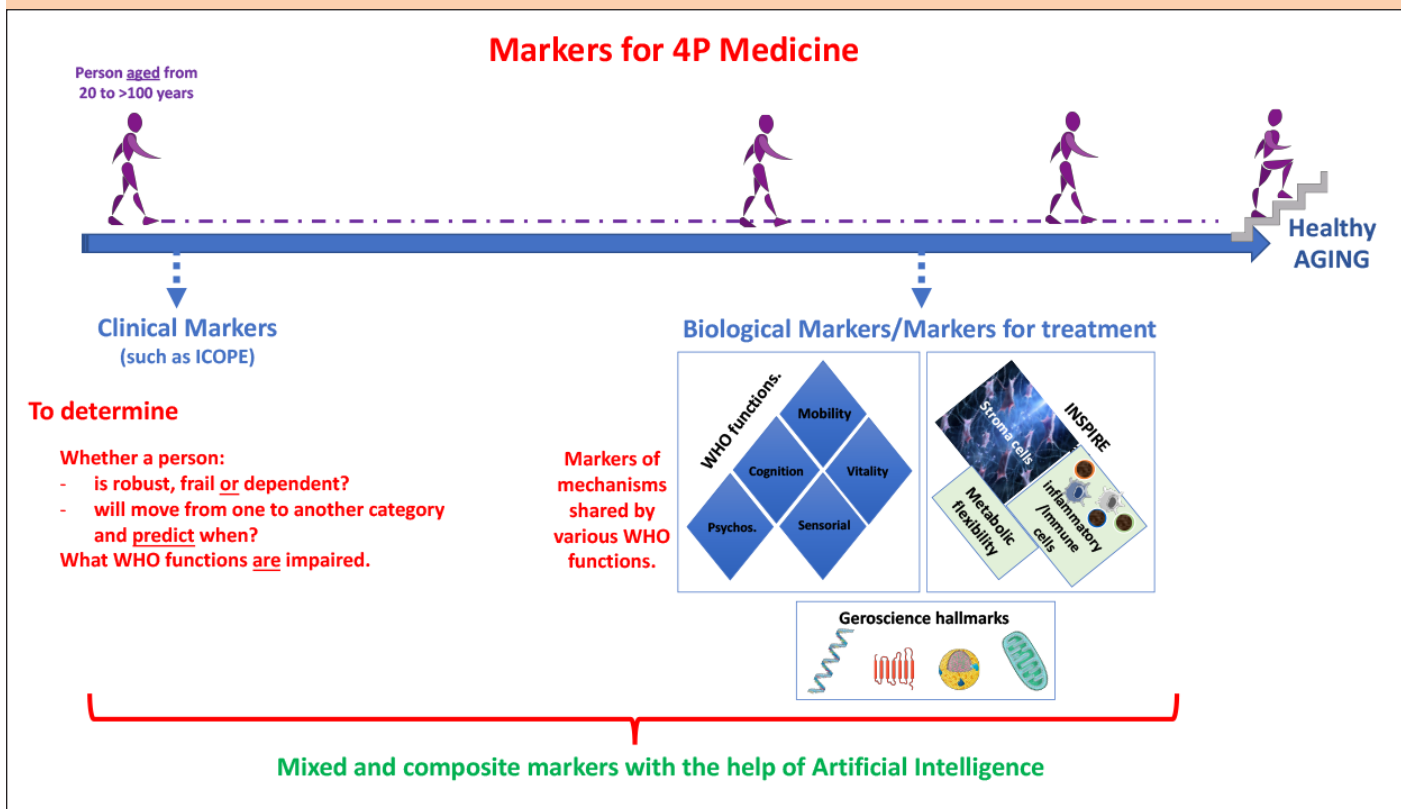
Markers for 4P Medicine

Person aged from 20 to >100 years

Healthy AGING

Clinical Markers
(such as ICOPE)

Biological Markers/Markers for treatment

To determine

Whether a person:
- is robust, frail or dependent?
- will move from one to another category and predict when?
What WHO functions are impaired.

Markers of mechanisms shared by various WHO functions.

WHO functions.

Mobility

Cognition

Vitality

Psychos.

Sensorial

Stroma cells

INSPIRE

Metabolic flexibility

inflammatory /Immune cells

Geroscience hallmarks

Mixed and composite markers with the help of Artificial Intelligence